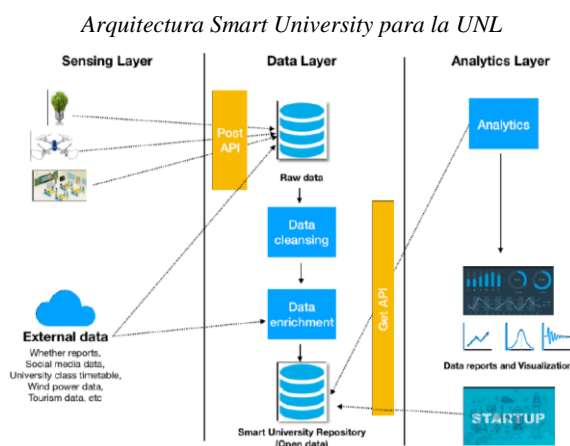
Arquitectura Smart University para la UNL

Sensing Layer

External data
Whether reports,
Social media data,
University class timetable,
Wind power data,
Tourism data, etc

Data Layer

Post API

Raw data

Data cleansing

Data enrichment

Get API

Smart University Repository
(Open data)

Analytics Layer

Analytics

Data reports and Visualizatio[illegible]

STARTUP